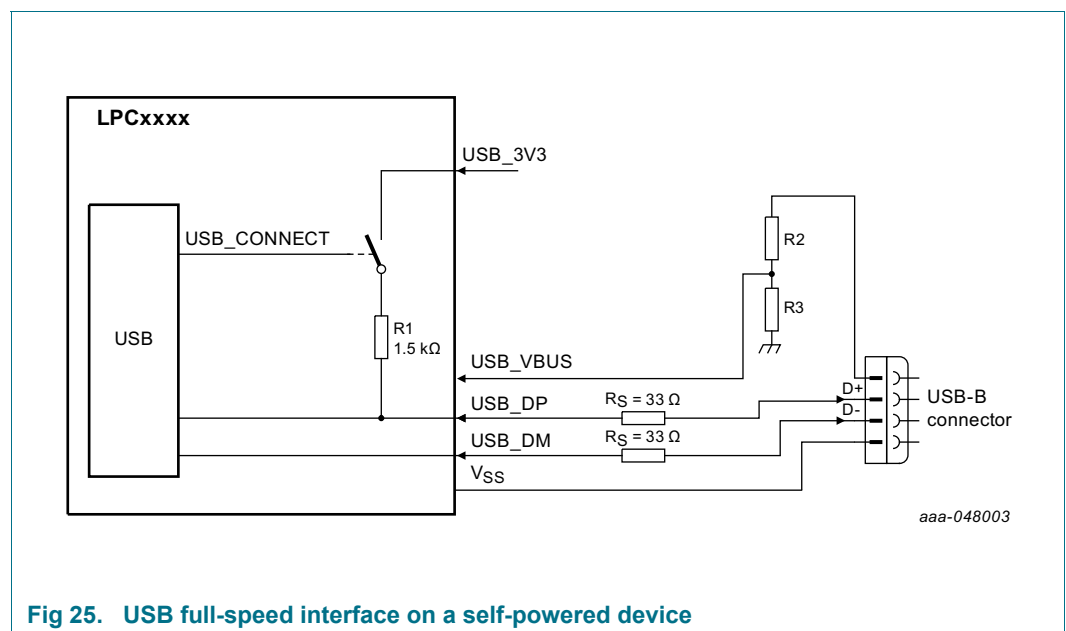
LPCxxxx

USB_3V3

USB_CONNECT

USB

R1
1.5 kΩ

R2

R3

USB_VBUS

USB_DP

$R_S$ = 33 Ω

USB_DM

$R_S$ = 33 Ω

$V_{SS}$

D+

D-

USB-B
connector

aaa-048003

Fig 25. USB full-speed interface on a self-powered device